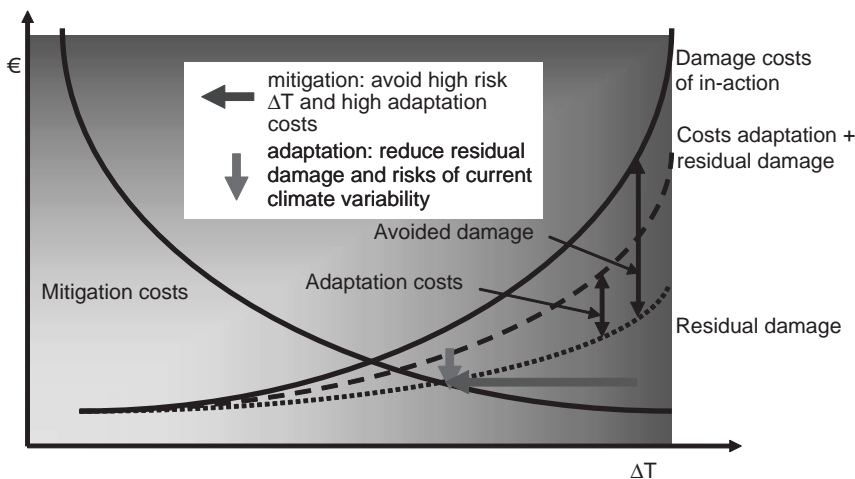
€

mitigation: avoid high risk $\Delta T$ and high adaptation costs

adaptation: reduce residual damage and risks of current climate variability

Damage costs of in-action

Costs adaptation + residual damage

Avoided damage

Adaptation costs

Mitigation costs

Residual damage

$\Delta T$